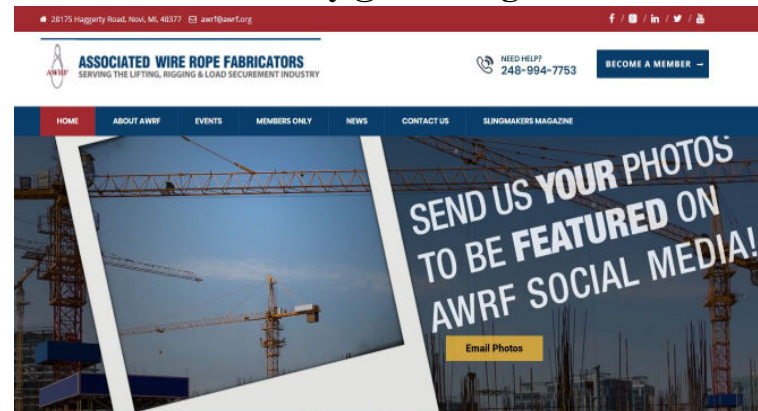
28175 Haggerty Road, Novi, MI, 48377 awrf@awrf.org

f / / in / /

AWRF ASSOCIATED WIRE ROPE FABRICATORS
SERVING THE LIFTING, RIGGING & LOAD SECUREMENT INDUSTRY

NEED HELP?
248-994-7753

BECOME A MEMBER →

HOME ABOUT AWRF EVENTS MEMBERS ONLY NEWS CONTACT US SLINGMAKERS MAGAZINE

SEND US YOUR PHOTOS TO BE FEATURED ON AWRF SOCIAL MEDIA!

Email Photos